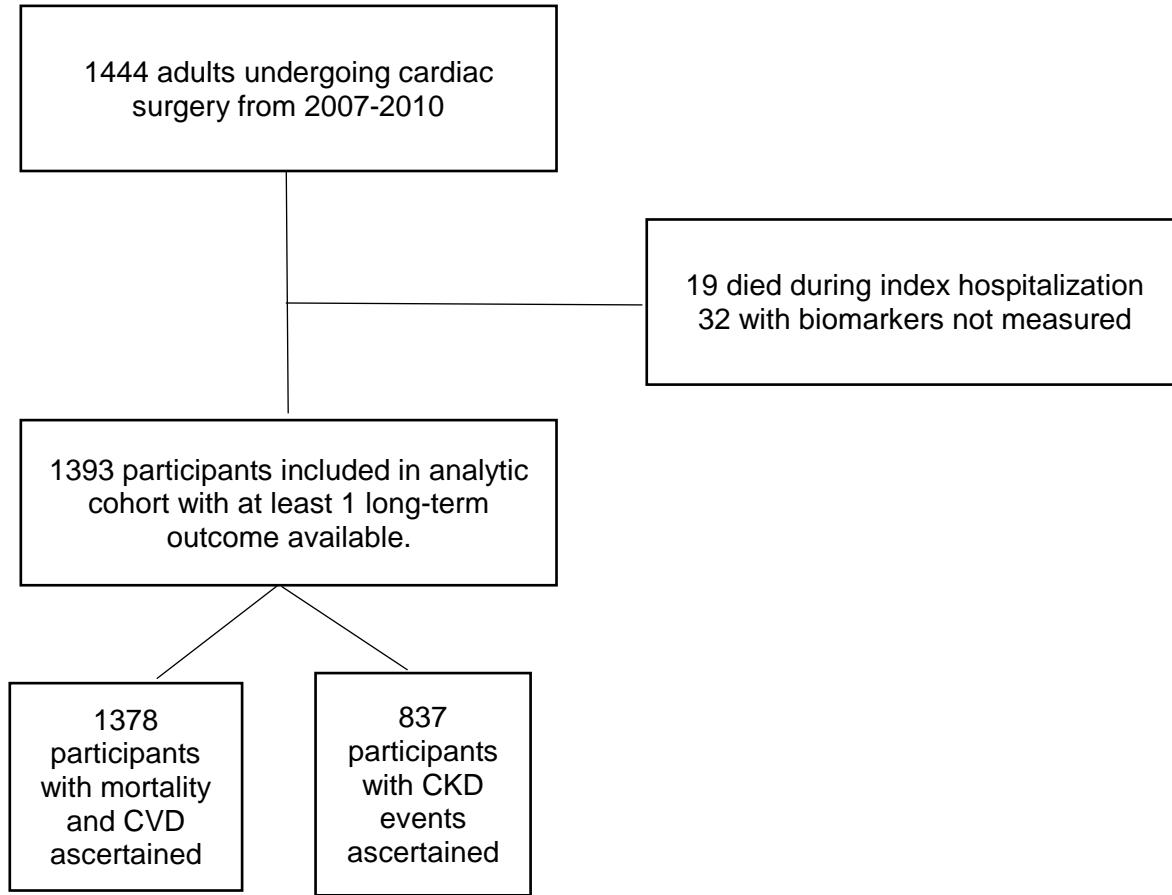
1444 adults undergoing cardiac surgery from 2007-2010

19 died during index hospitalization
32 with biomarkers not measured

1393 participants included in analytic cohort with at least 1 long-term outcome available.

1378 participants with mortality and CVD ascertained

837 participants with CKD events ascertained